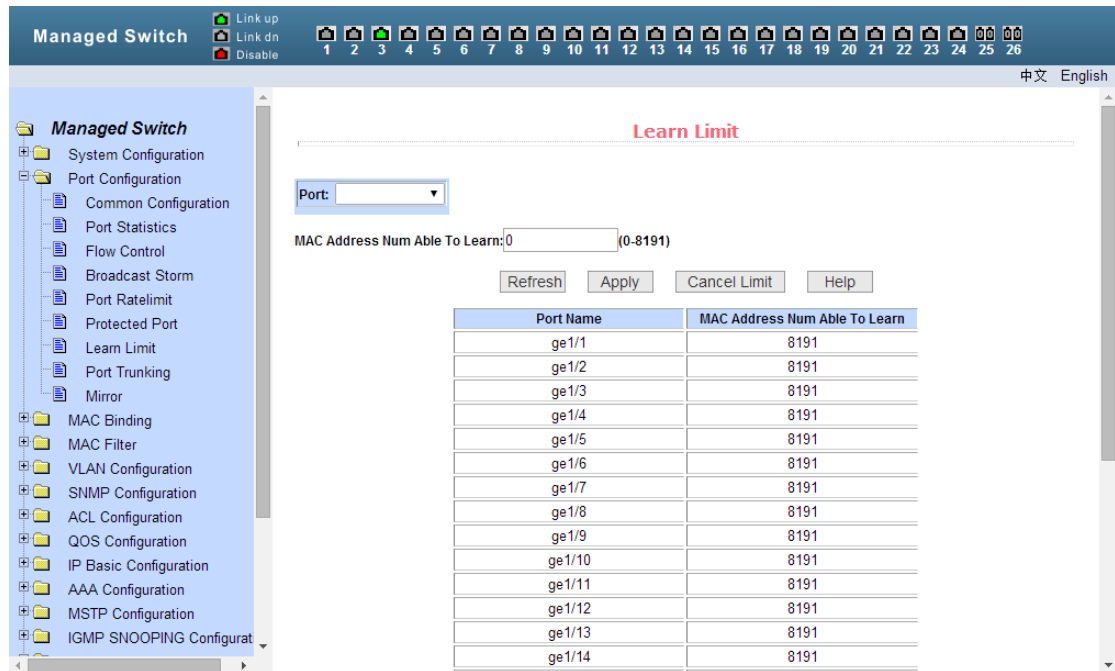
Managed Switch

Link up
Link dn
Disable

1 2 3 4 5 6 7 8 9 10 11 12 13 14 15 16 17 18 19 20 21 22 23 24 25 26

中文 English

Managed Switch
System Configuration
Port Configuration
Common Configuration
Port Statistics
Flow Control
Broadcast Storm
Port Ratelimit
Protected Port
Learn Limit
Port Trunking
Mirror
MAC Binding
MAC Filter
VLAN Configuration
SNMP Configuration
ACL Configuration
QOS Configuration
IP Basic Configuration
AAA Configuration
MSTP Configuration
IGMP SNOOPING Configurat

Learn Limit

Port:

MAC Address Num Able To Learn: 0 (0-8191)

Refresh Apply Cancel Limit Help

| Port Name | MAC Address Num Able To Learn |
|---|---|
| ge1/1 | 8191 |
| ge1/2 | 8191 |
| ge1/3 | 8191 |
| ge1/4 | 8191 |
| ge1/5 | 8191 |
| ge1/6 | 8191 |
| ge1/7 | 8191 |
| ge1/8 | 8191 |
| ge1/9 | 8191 |
| ge1/10 | 8191 |
| ge1/11 | 8191 |
| ge1/12 | 8191 |
| ge1/13 | 8191 |
| ge1/14 | 8191 |